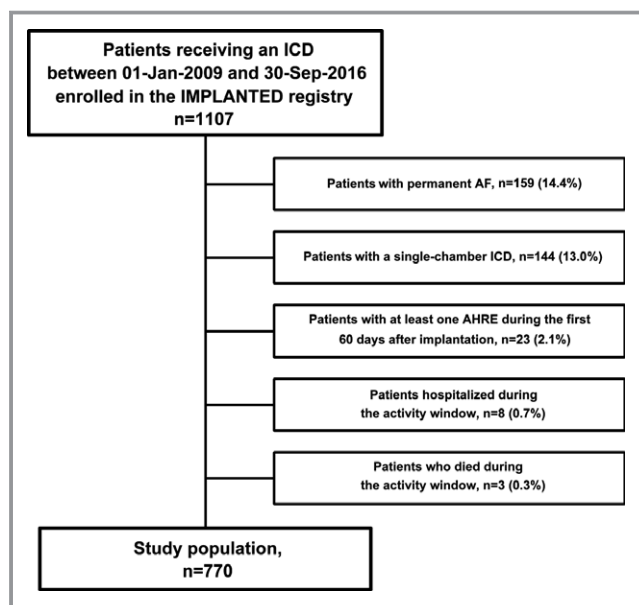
Patients receiving an ICD between 01-Jan-2009 and 30-Sep-2016 enrolled in the IMPLANTED registry n=1107

Patients with permanent AF, n=159 (14.4%)

Patients with a single-chamber ICD, n=144 (13.0%)

Patients with at least one AHRE during the first 60 days after implantation, n=23 (2.1%)

Patients hospitalized during the activity window, n=8 (0.7%)

Patients who died during the activity window, n=3 (0.3%)

Study population, n=770